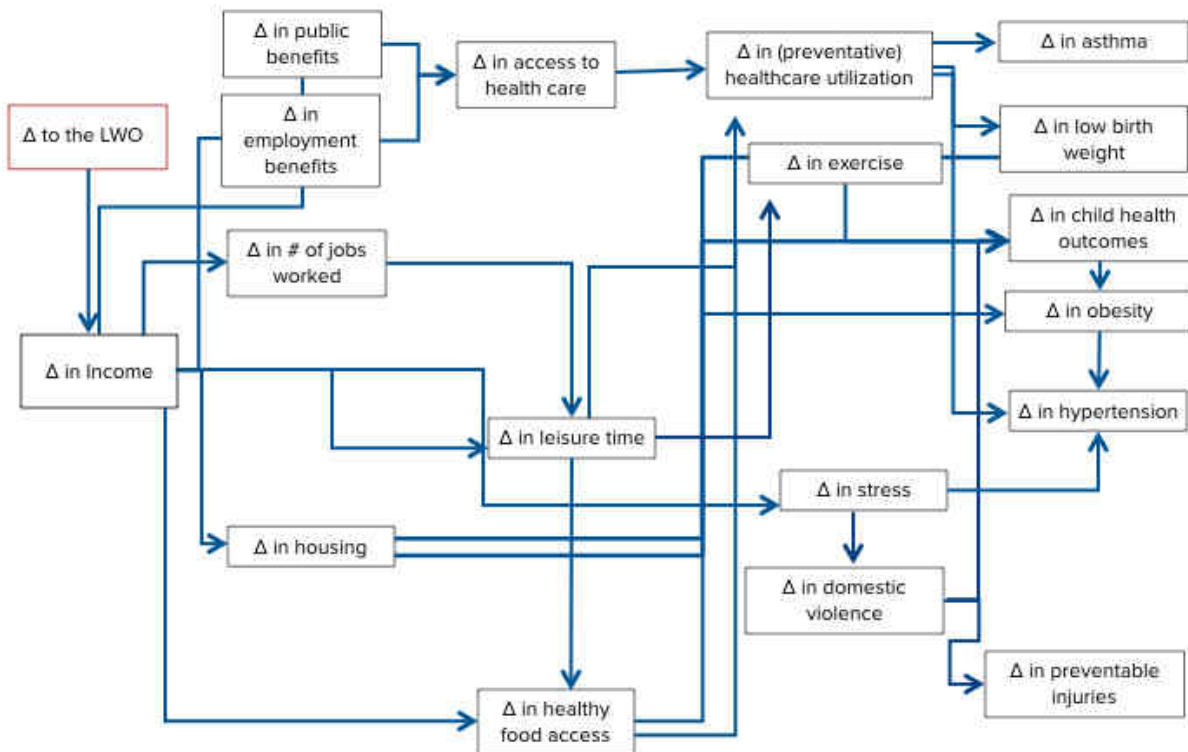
Δ in public benefits

Δ to the LWO

Δ in employment benefits

Δ in access to health care

Δ in (preventative) healthcare utilization

Δ in asthma

Δ in low birth weight

Δ in exercise

Δ in child health outcomes

Δ in # of jobs worked

Δ in obesity

Δ in Income

Δ in leisure time

Δ in hypertension

Δ in stress

Δ in housing

Δ in domestic violence

Δ in preventable injuries

Δ in healthy food access